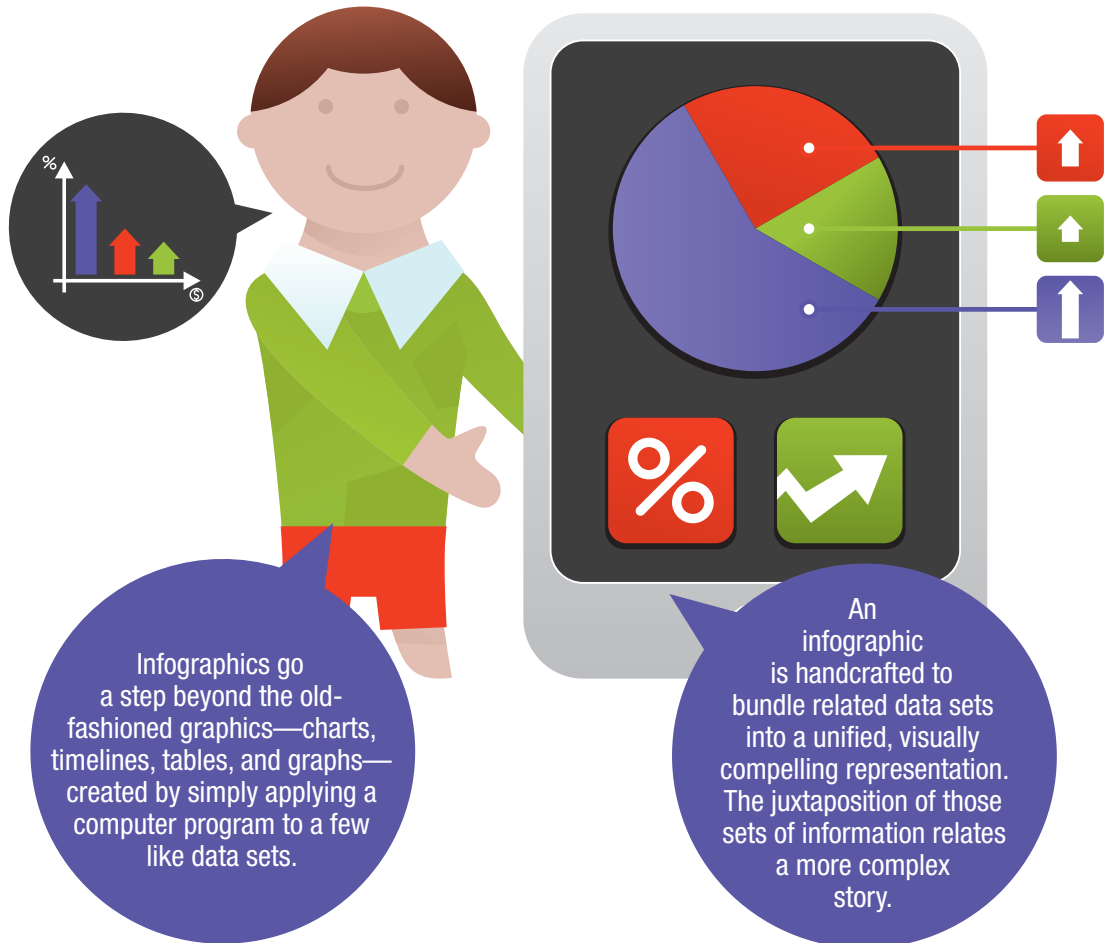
%

$

%

Infographics go a step beyond the old-fashioned graphics—charts, timelines, tables, and graphs—created by simply applying a computer program to a few like data sets.

An infographic is handcrafted to bundle related data sets into a unified, visually compelling representation. The juxtaposition of those sets of information relates a more complex story.